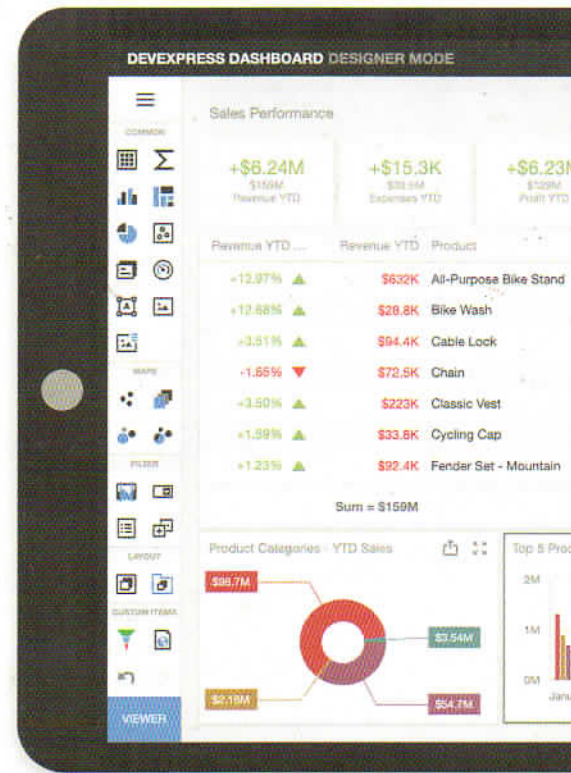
DEVEXPRESS DASHBOARD DESIGNER MODE

COMMON

MAPS

FILTER

LAYOUT

CUSTOM ITEMS

VIEWER

Sales Performance

+$6.24M
$159M
Revenue YTD

+$15.3K
$33.5M
Expenses YTD

+$6.23M
$129M
Profit YTD

| Revenue YTD ... | Revenue YTD | Product |
|---|---|---|
| +12.97% ▲ | $632K | All-Purpose Bike Stand |
| +12.68% ▲ | $28.8K | Bike Wash |
| +3.51% ▲ | $94.4K | Cable Lock |
| -1.65% ▼ | $72.5K | Chain |
| +3.50% ▲ | $223K | Classic Vest |
| +1.59% ▲ | $33.8K | Cycling Cap |
| +1.23% ▲ | $92.4K | Fender Set - Mountain |

Sum = $159M

Product Categories - YTD Sales

$98.7M
$3.54M
$2.18M
$54.7M

Top 5 Prod

2M
1M
0M
Janu